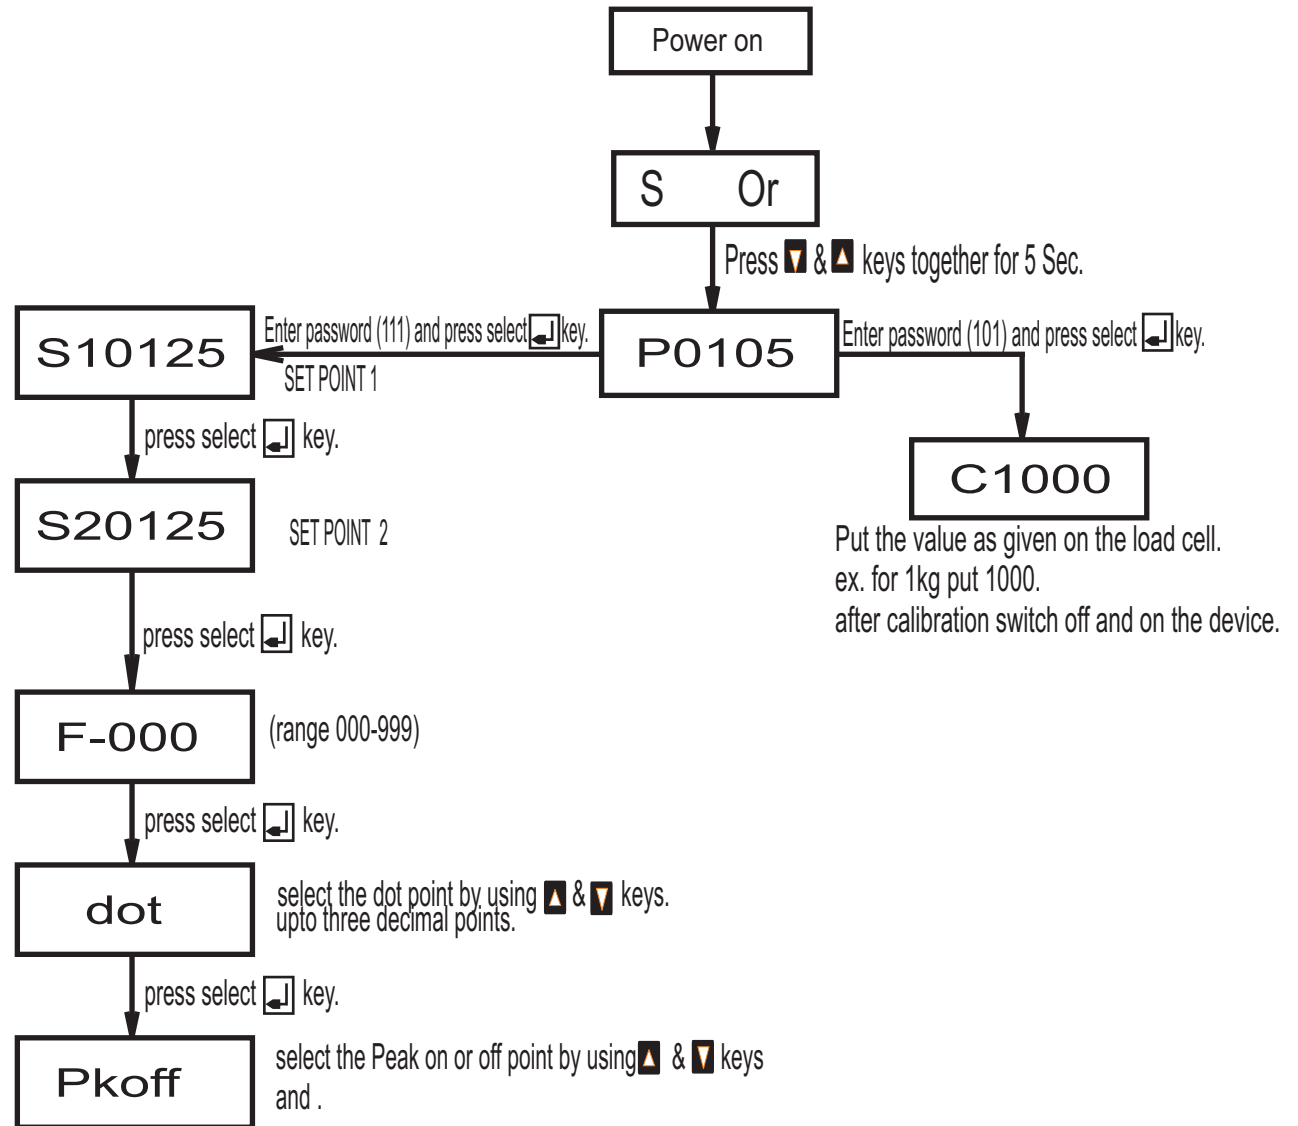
Power on

S Or

Press ▼ & ▲ keys together for 5 Sec.

P0105

Enter password (111) and press select key.

SET POINT 1

S10125

Enter password (101) and press select key.

C1000

Put the value as given on the load cell.
ex. for 1kg put 1000.
after calibration switch off and on the device.

press select key.

S20125

SET POINT 2

press select key.

F-000

(range 000-999)

press select key.

dot

select the dot point by using ▲ & ▼ keys.
upto three decimal points.

press select key.

Pkoff

select the Peak on or off point by using ▲ & ▼ keys and .